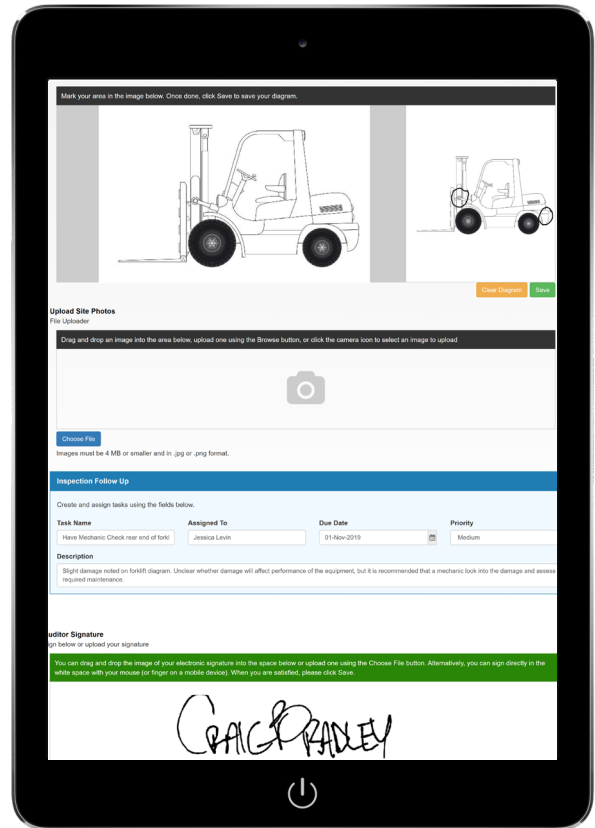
Mark your area in the image below. Once done, click Save to save your diagram.

Clear Diagram Save

Upload Site Photos
File Uploader

Drag and drop an image into the area below, upload one using the Browse button, or click the camera icon to select an image to upload

Choose File

Images must be 4 MB or smaller and in .jpg or .png format.

Inspection Follow Up

Create and assign tasks using the fields below.

| Task Name | Assigned To | Due Date | Priority |
|---|---|---|---|
| Have Mechanic Check rear end of forkl | Jessica Levin | 01-Nov-2019 | Medium |

Description

Slight damage noted on forklift diagram. Unclear whether damage will affect performance of the equipment, but it is recommended that a mechanic look into the damage and assess required maintenance.

uditor Signature
gn below or upload your signature

You can drag and drop the image of your electronic signature into the space below or upload one using the Choose File button. Alternatively, you can sign directly in the white space with your mouse (or finger on a mobile device). When you are satisfied, please click Save.

CRAIG BRADLEY